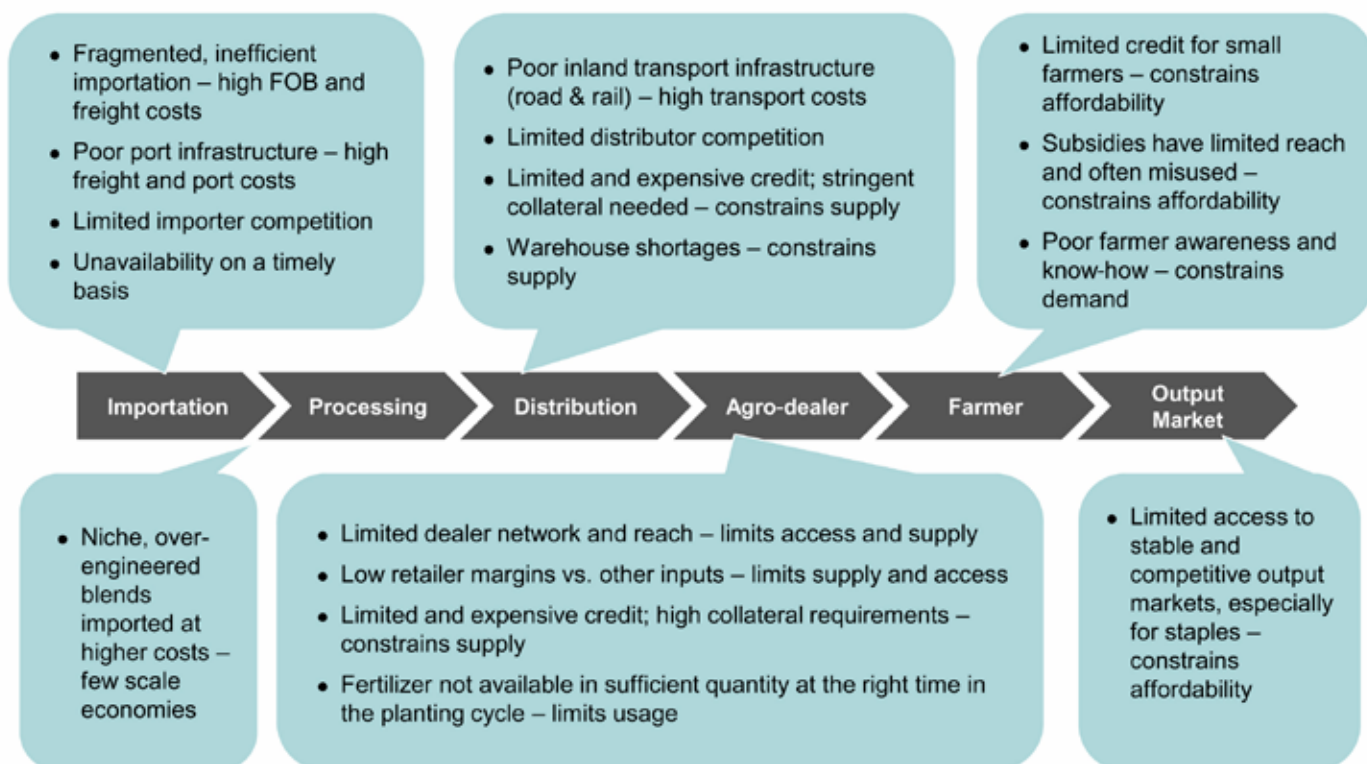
- Fragmented, inefficient importation – high FOB and freight costs
- Poor port infrastructure – high freight and port costs
- Limited importer competition
- Unavailability on a timely basis

- Poor inland transport infrastructure (road & rail) – high transport costs
- Limited distributor competition
- Limited and expensive credit; stringent collateral needed – constrains supply
- Warehouse shortages – constrains supply

- Limited credit for small farmers – constrains affordability
- Subsidies have limited reach and often misused – constrains affordability
- Poor farmer awareness and know-how – constrains demand

Importation
Processing
Distribution
Agro-dealer
Farmer
Output Market

- Niche, over-engineered blends imported at higher costs – few scale economies

- Limited dealer network and reach – limits access and supply
- Low retailer margins vs. other inputs – limits supply and access
- Limited and expensive credit; high collateral requirements – constrains supply
- Fertilizer not available in sufficient quantity at the right time in the planting cycle – limits usage

- Limited access to stable and competitive output markets, especially for staples – constrains affordability